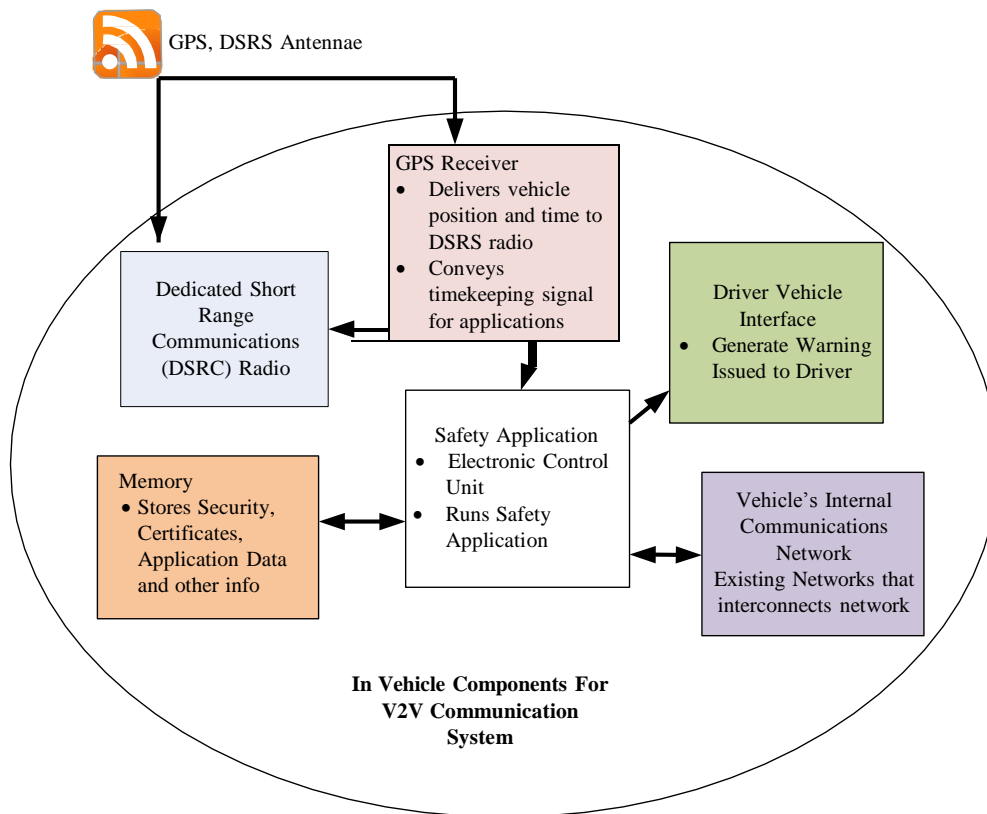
GPS, DSRS Antennae

GPS Receiver
- Delivers vehicle position and time to DSRS radio
- Conveys timekeeping signal for applications

Dedicated Short Range Communications (DSRC) Radio

Driver Vehicle Interface
- Generate Warning Issued to Driver

Safety Application
- Electronic Control Unit
- Runs Safety Application

Memory
- Stores Security, Certificates, Application Data and other info

Vehicle's Internal Communications Network
Existing Networks that interconnects network

In Vehicle Components For V2V Communication System